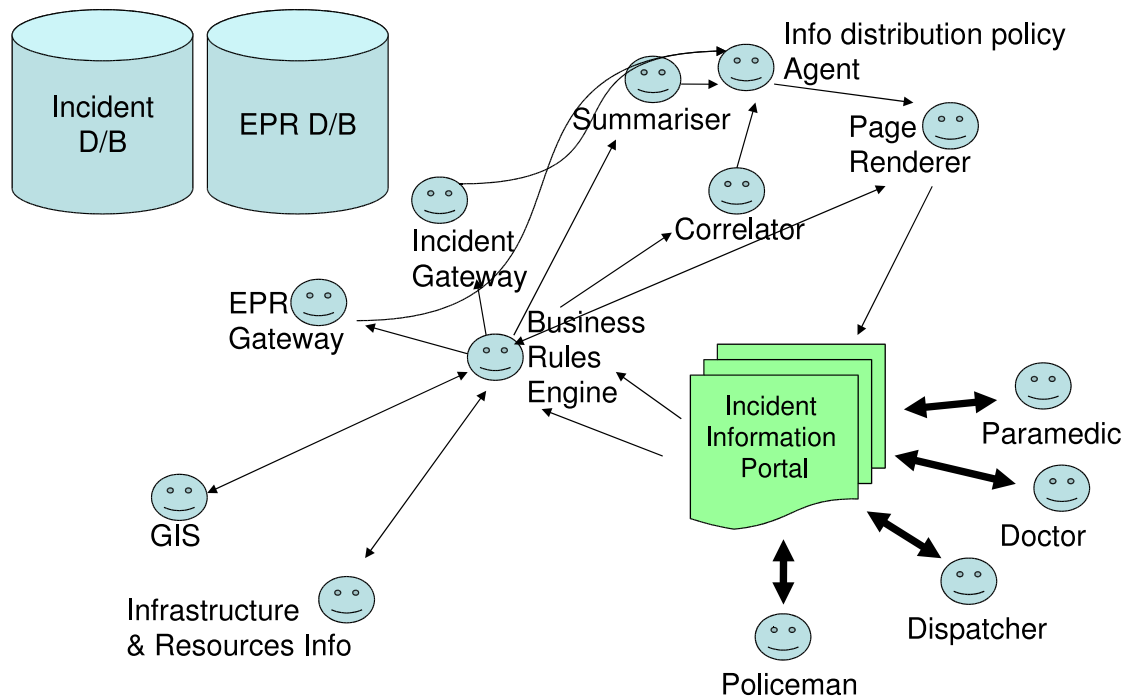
Incident D/B

EPR D/B

Info distribution policy Agent

Summariser

Page Renderer

Correlator

Incident Gateway

EPR Gateway

Business Rules Engine

Incident Information Portal

Paramedic

Doctor

Dispatcher

Policeman

GIS

Infrastructure & Resources Info